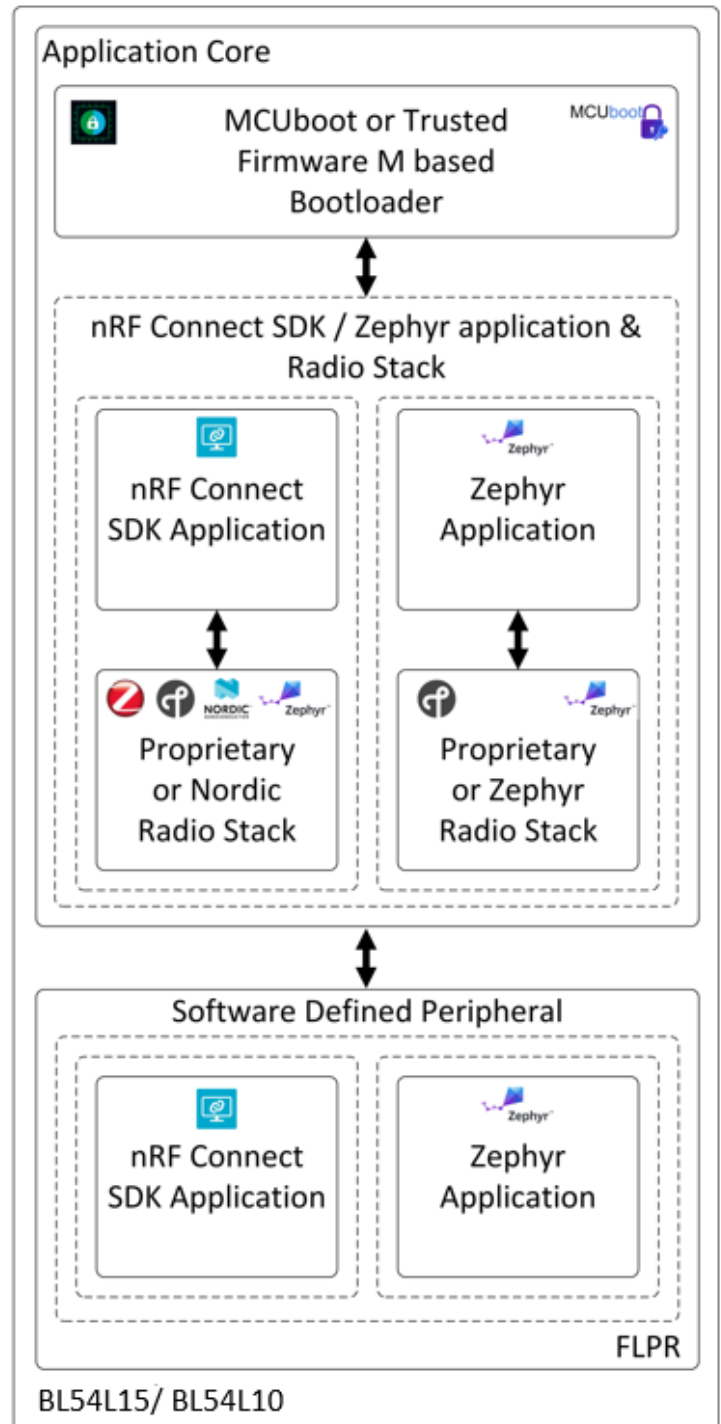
Application Core

MCUboot or Trusted Firmware M based Bootloader

MCUboot

nRF Connect SDK / Zephyr application & Radio Stack

nRF Connect SDK Application

Zephyr

Zephyr Application

NORDIC

Zephyr

Proprietary or Nordic Radio Stack

Zephyr

Proprietary or Zephyr Radio Stack

Software Defined Peripheral

nRF Connect SDK Application

Zephyr

Zephyr Application

FLPR

BL54L15/ BL54L10